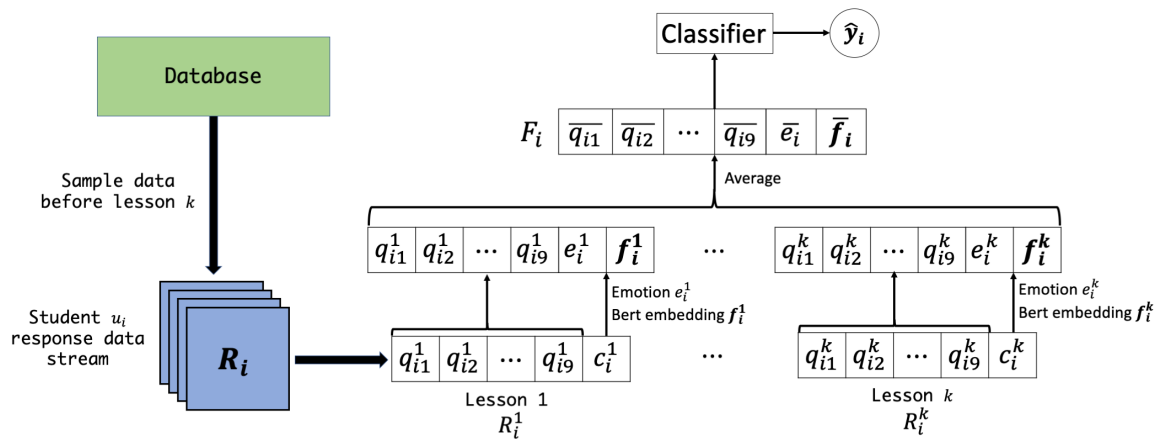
Classifier

$\hat{y}_i$

Database

$F_i$

| $\overline{q_{i1}}$ | $\overline{q_{i2}}$ | $\cdots$ | $\overline{q_{i9}}$ | $\overline{e_i}$ | $\overline{f}_i$ |
|---|---|---|---|---|---|

Average

Sample data before lesson $k$

| $q_{i1}^1$ | $q_{i2}^1$ | $\cdots$ | $q_{i9}^1$ | $e_i^1$ | $f_i^1$ |
|---|---|---|---|---|---|

$\cdots$

| $q_{i1}^k$ | $q_{i2}^k$ | $\cdots$ | $q_{i9}^k$ | $e_i^k$ | $f_i^k$ |
|---|---|---|---|---|---|

Emotion $e_i^1$
Bert embedding $f_i^1$

Emotion $e_i^k$
Bert embedding $f_i^k$

Student $u_i$ response data stream

$R_i$

| $q_{i1}^1$ | $q_{i2}^1$ | $\cdots$ | $q_{i9}^1$ | $c_i^1$ |
|---|---|---|---|---|

$\cdots$

| $q_{i1}^k$ | $q_{i2}^k$ | $\cdots$ | $q_{i9}^k$ | $c_i^k$ |
|---|---|---|---|---|

Lesson 1
$R_i^1$

Lesson $k$
$R_i^k$